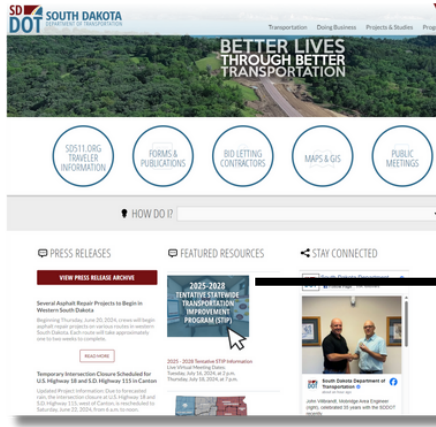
SD DOT SOUTH DAKOTA DEPARTMENT OF TRANSPORTATION

Transportation Doing Business Projects & Studies Pro

BETTER LIVES THROUGH BETTER TRANSPORTATION

SD511.ORG TRAVELER INFORMATION

FORMS & PUBLICATIONS

BID LETTING CONTRACTORS

MAPS & GIS

PUBLIC MEETINGS

HOW DO I?

PRESS RELEASES

VIEW PRESS RELEASE ARCHIVE

Several Asphalt Repair Projects to Begin in Western South Dakota

Beginning Thursday, June 20, 2024, crews will begin asphalt repair projects on various routes in western South Dakota. Each route will take approximately one to two weeks to complete.

READ MORE

Temporary Intersection Closure Scheduled for U.S. Highway 18 and S.D. Highway 115 in Canton

Updated Project Information: Due to forecasted rain, the intersection closure at U.S. Highway 18 and S.D. Highway 115, west of Canton is rescheduled to Saturday, June 22, 2024, from 6 a.m. to noon.

FEATURED RESOURCES

2025-2028 TENTATIVE STATEWIDE TRANSPORTATION IMPROVEMENT PROGRAM (STIP)

2025 - 2028 Tentative STIP Information
Live Virtual Meeting Dates:
Tuesday, July 16, 2024, at 7 p.m.
Thursday, July 18, 2024, at 7 p.m.

STAY CONNECTED

South Dakota Department of Transportation

South Dakota Department of Transportation

John Villbrandt, Mobridge Area Engineer (right), celebrated 33 years with the SDDOT recently.